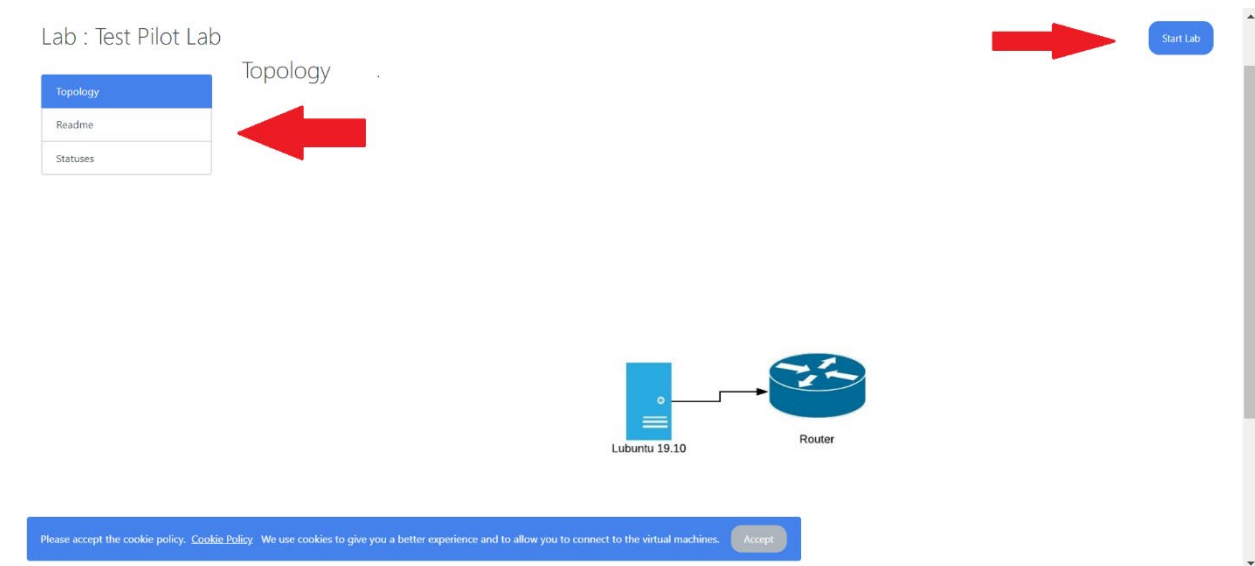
Lab : Test Pilot Lab

Start Lab

Topology

Topology

Readme

Statuses

Lubuntu 19.10

Router

Please accept the cookie policy. Cookie Policy We use cookies to give you a better experience and to allow you to connect to the virtual machines.

Accept